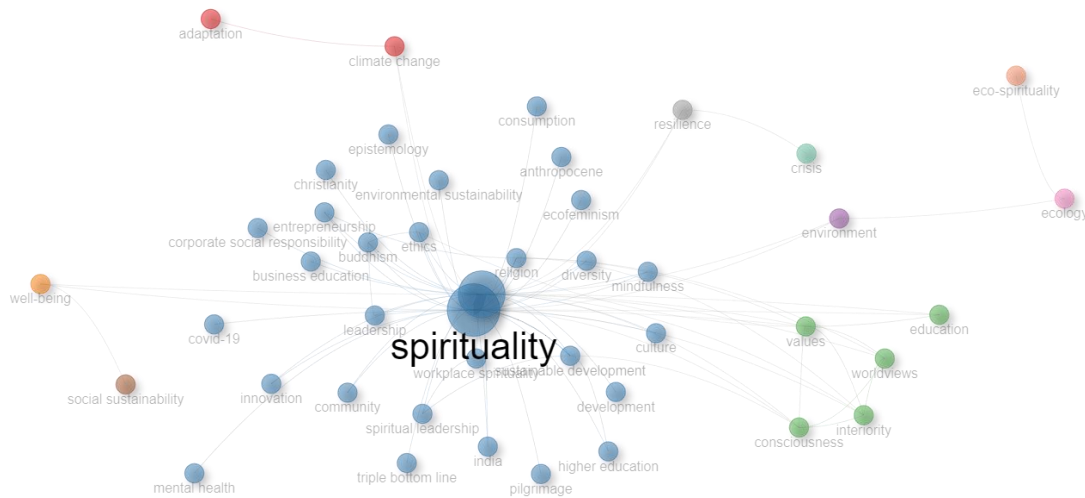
adaptation
climate change
eco-spirituality
consumption
resilience
epistemology
anthropocene
crisis
christianity
environmental sustainability
ecology
ecofeminism
entrepreneurship
environment
corporate social responsibility
ethics
buddhism
religion
diversity
business education
mindfulness
well-being
education
leadership
covid-19
culture
values
spirituality
worldviews
social sustainability
workplace spirituality
sustainable development
innovation
community
development
interiority
spiritual leadership
consciousness
india
higher education
triple bottom line
mental health
pilgrimage